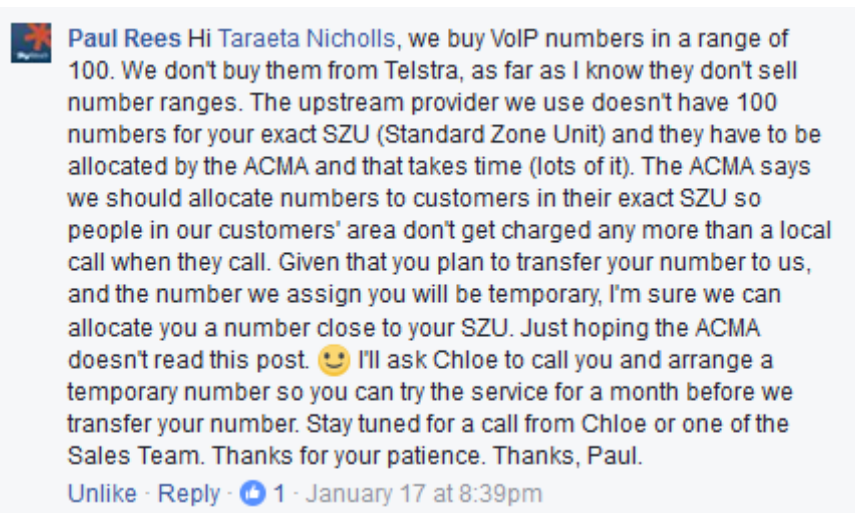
Paul Rees Hi Taraeta Nicholls, we buy VoIP numbers in a range of 100. We don't buy them from Telstra, as far as I know they don't sell number ranges. The upstream provider we use doesn't have 100 numbers for your exact SZU (Standard Zone Unit) and they have to be allocated by the ACMA and that takes time (lots of it). The ACMA says we should allocate numbers to customers in their exact SZU so people in our customers' area don't get charged any more than a local call when they call. Given that you plan to transfer your number to us, and the number we assign you will be temporary, I'm sure we can allocate you a number close to your SZU. Just hoping the ACMA doesn't read this post. 🙂 I'll ask Chloe to call you and arrange a temporary number so you can try the service for a month before we transfer your number. Stay tuned for a call from Chloe or one of the Sales Team. Thanks for your patience. Thanks, Paul.

Unlike · Reply · 1 · January 17 at 8:39pm